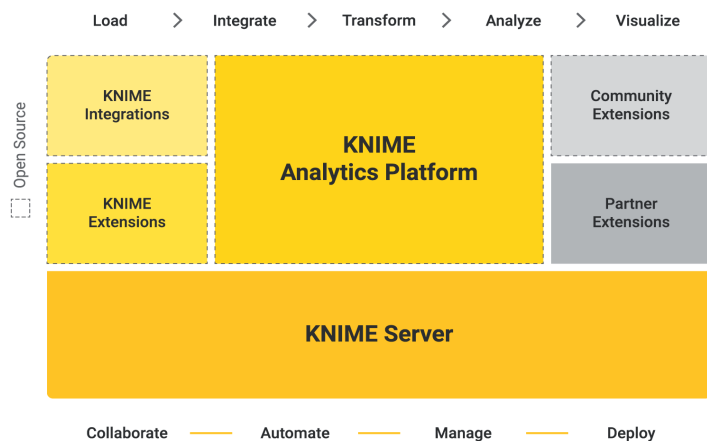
Load > Integrate > Transform > Analyze > Visualize

Open Source

KNIME Integrations

KNIME Extensions

KNIME Analytics Platform

Community Extensions

Partner Extensions

KNIME Server

Collaborate — Automate — Manage — Deploy